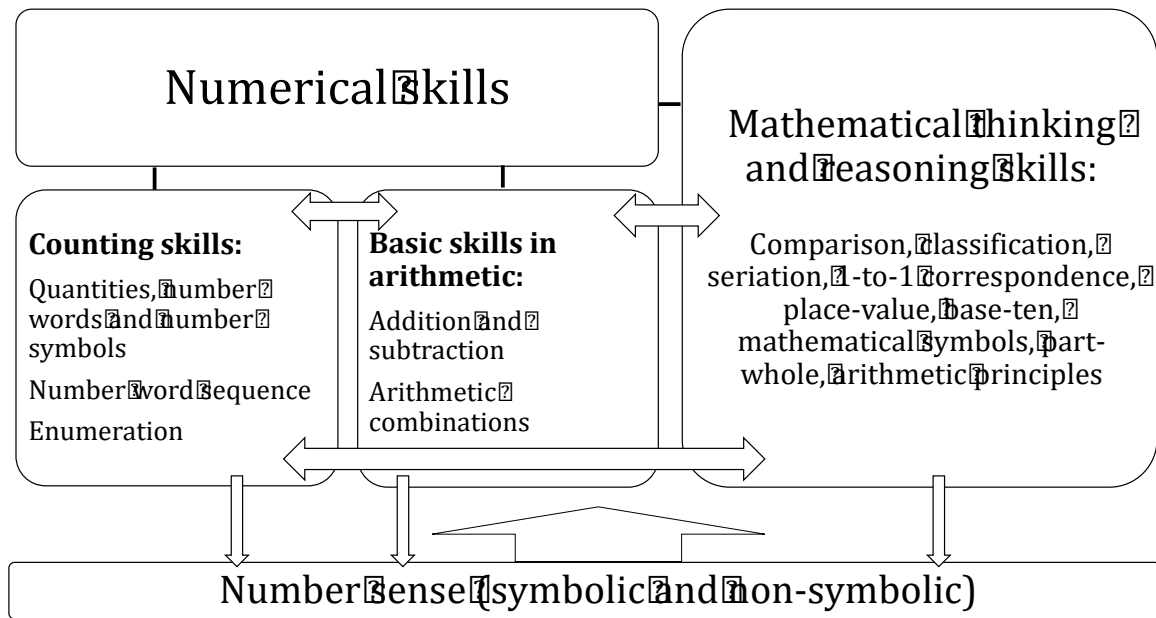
Numerical skills

Mathematical thinking and reasoning skills:

Comparison, classification, seriation, 1-to-1 correspondence, place-value, base-ten, mathematical symbols, part-whole, arithmetic principles

Counting skills:

Quantities, number words and number symbols

Number word sequence

Enumeration

Basic skills in arithmetic:

Addition and subtraction

Arithmetic combinations

Number sense (symbolic and non-symbolic)